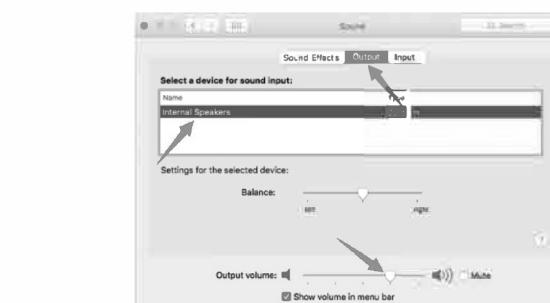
Sound

Search

Sound Effects Output Input

Select a device for sound input:

| Name | Type |
|---|---|
| Internal Speakers | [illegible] |

Settings for the selected device:

Balance:

left right

?

Output volume: Mute

Show volume in menu bar